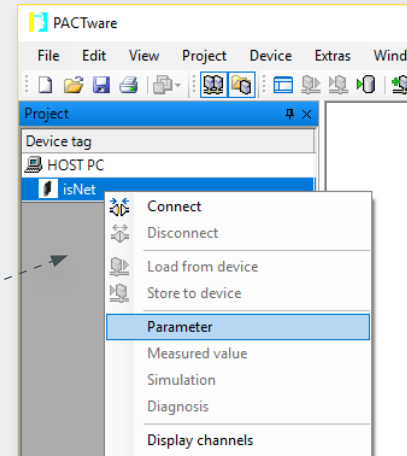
PACTware

File Edit View Project Device Extras Wind

Project

Device tag

HOST PC

isNet

Connect

Disconnect

Load from device

Store to device

Parameter

Measured value

Simulation

Diagnosis

Display channels